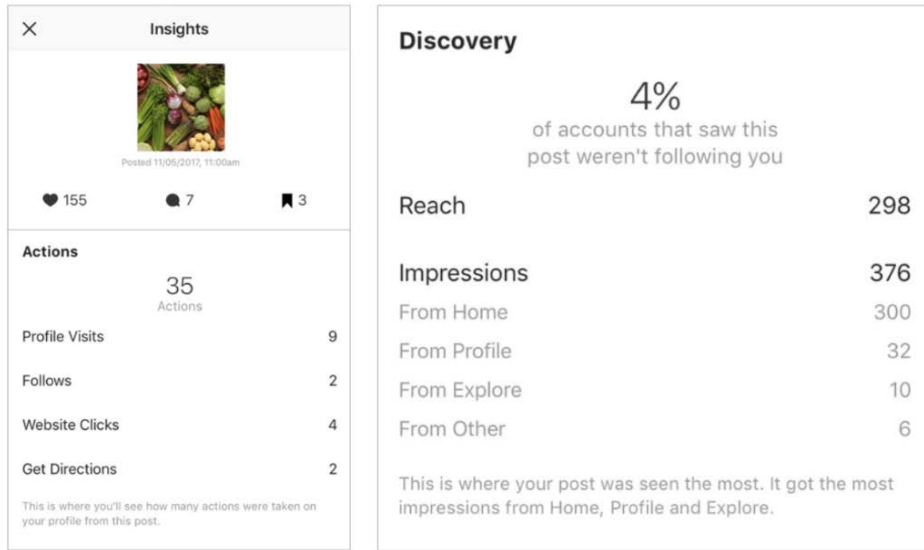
×
Insights

Posted 11/05/2017, 11:00am

155
7
3

Actions

35
Actions

| | |
|---|---|
| Profile Visits | 9 |
| Follows | 2 |
| Website Clicks | 4 |
| Get Directions | 2 |

This is where you'll see how many actions were taken on your profile from this post.

Discovery

4%
of accounts that saw this post weren't following you

| | |
|---|---|
| Reach | 298 |
| Impressions | 376 |
| From Home | 300 |
| From Profile | 32 |
| From Explore | 10 |
| From Other | 6 |

This is where your post was seen the most. It got the most impressions from Home, Profile and Explore.